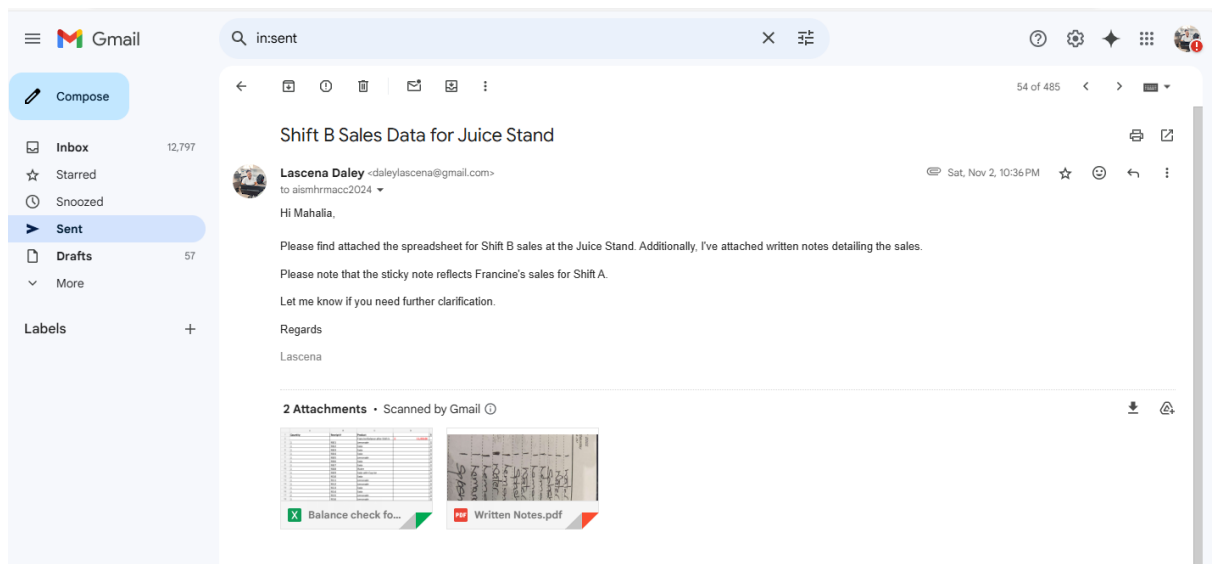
Gmail

in:sent

Compose

Inbox 12,797
Starred
Snoozed
Sent
Drafts 57
More

Labels +

54 of 485

Shift B Sales Data for Juice Stand

Lascena Daley <daleylascena@gmail.com>
to aismhrmacc2024

Sat, Nov 2, 10:36 PM

Hi Mahalia,

Please find attached the spreadsheet for Shift B sales at the Juice Stand. Additionally, I've attached written notes detailing the sales.

Please note that the sticky note reflects Francine's sales for Shift A.

Let me know if you need further clarification.

Regards

Lascena

2 Attachments • Scanned by Gmail

Balance check fo...

Written Notes.pdf